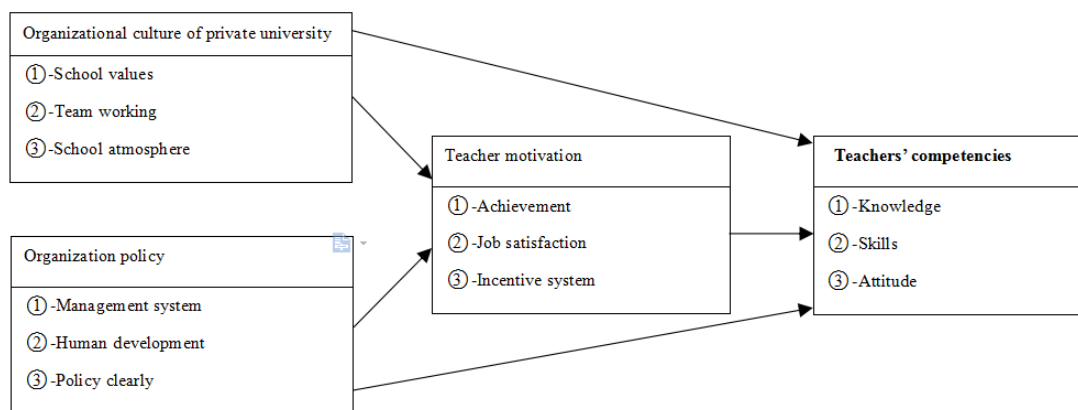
Organizational culture of private university

①-School values

②-Team working

③-School atmosphere

Teacher motivation

①-Achievement

②-Job satisfaction

③-Incentive system

Teachers' competencies

①-Knowledge

②-Skills

③-Attitude

Organization policy

①-Management system

②-Human development

③-Policy clearly